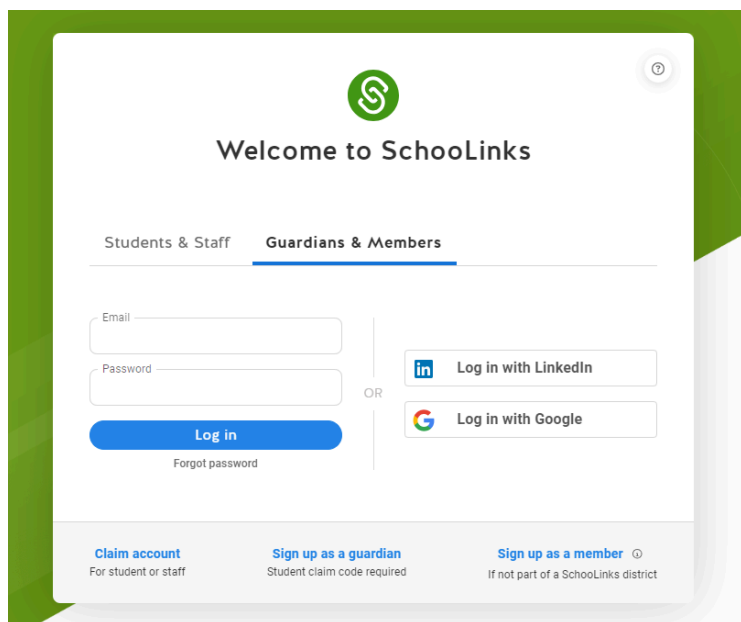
?

Welcome to SchooLinks

Students & Staff

Guardians & Members

Email

Password

Log in

Forgot password

OR

in Log in with LinkedIn

G Log in with Google

Claim account
For student or staff

Sign up as a guardian
Student claim code required

Sign up as a member ⓘ
If not part of a SchooLinks district